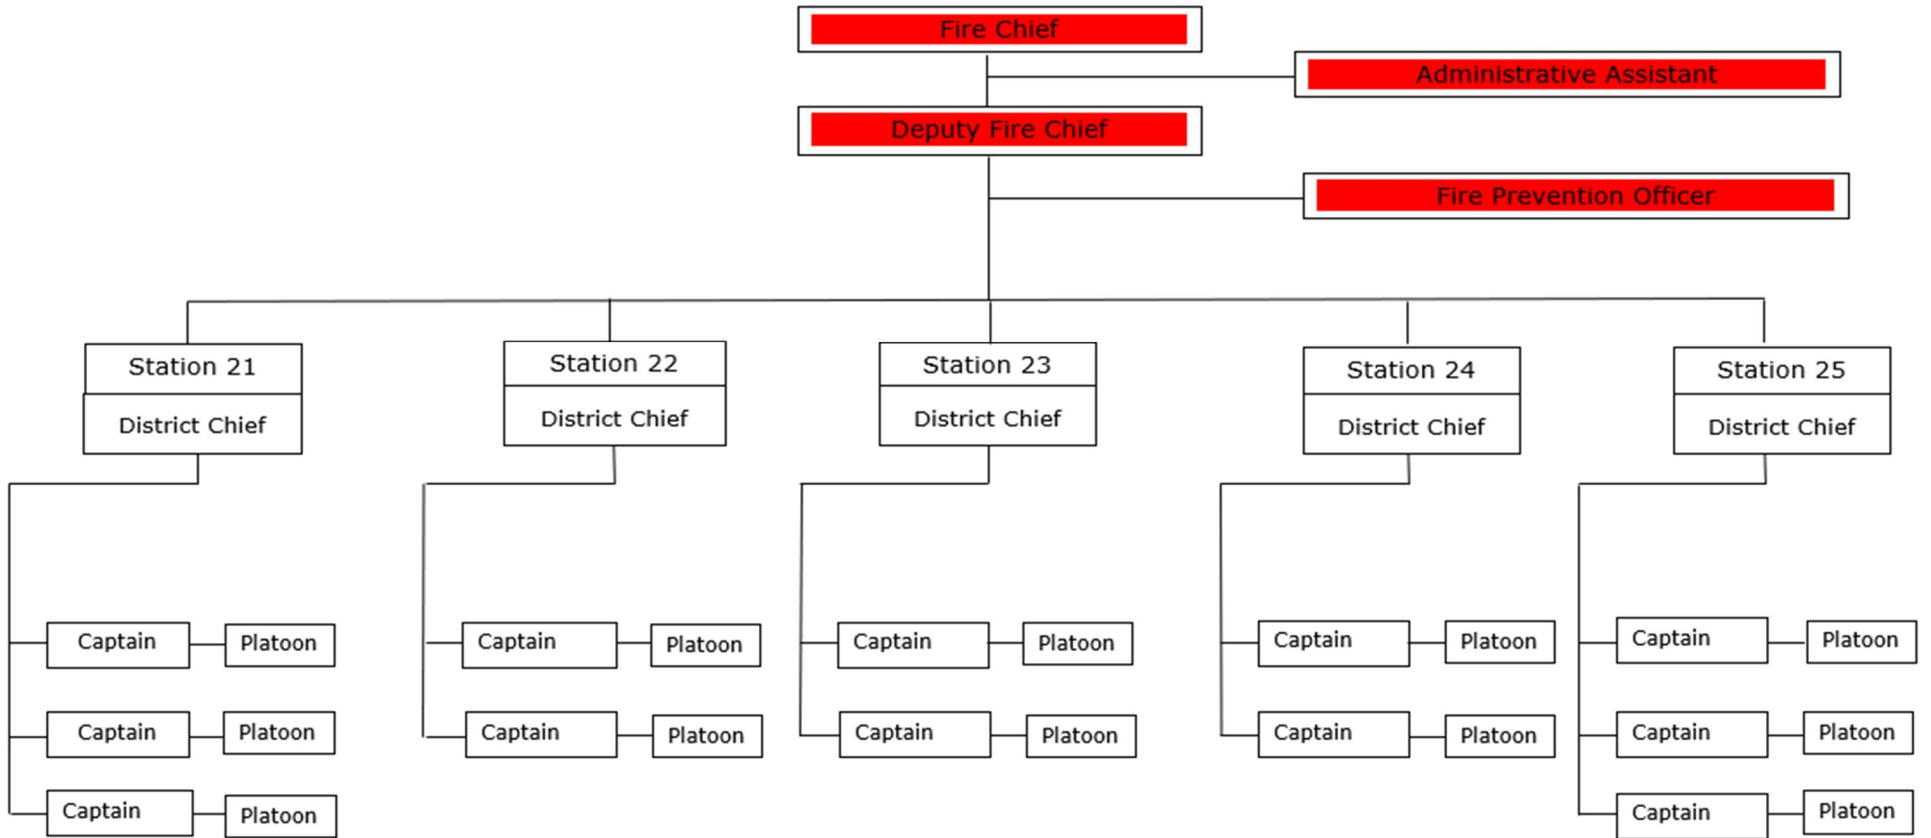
Fire Chief

Administrative Assistant

Deputy Fire Chief

Fire Prevention Officer

Station 21
District Chief
Captain Platoon
Captain Platoon
Captain Platoon

Station 22
District Chief
Captain Platoon
Captain Platoon

Station 23
District Chief
Captain Platoon
Captain Platoon

Station 24
District Chief
Captain Platoon
Captain Platoon

Station 25
District Chief
Captain Platoon
Captain Platoon
Captain Platoon